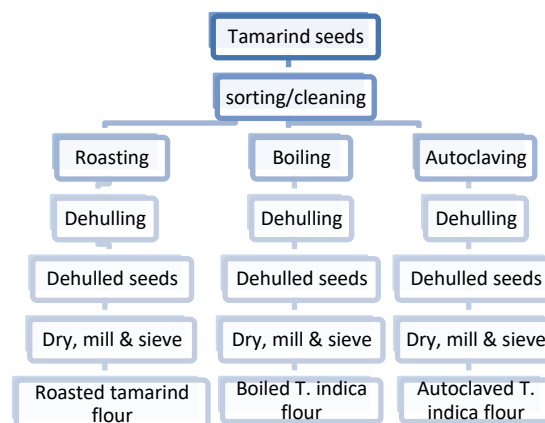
Tamarind seeds

sorting/cleaning

Roasting

Dehulling

Dehulled seeds

Dry, mill & sieve

Roasted tamarind flour

Boiling

Dehulling

Dehulled seeds

Dry, mill & sieve

Boiled T. indica flour

Autoclaving

Dehulling

Dehulled seeds

Dry, mill & sieve

Autoclaved T. indica flour